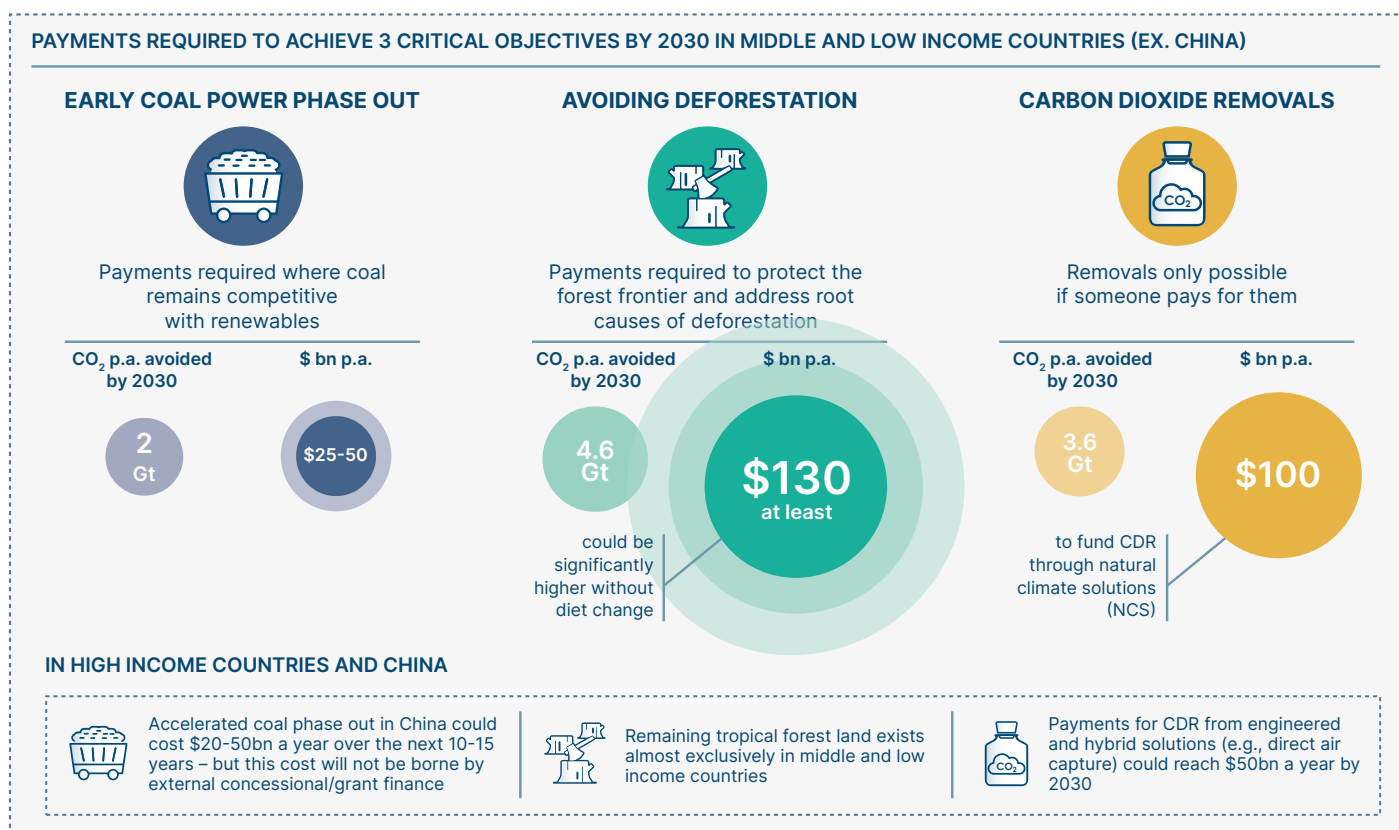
PAYMENTS REQUIRED TO ACHIEVE 3 CRITICAL OBJECTIVES BY 2030 IN MIDDLE AND LOW INCOME COUNTRIES (EX. CHINA)

EARLY COAL POWER PHASE OUT

Payments required where coal remains competitive with renewables

$CO_2$ p.a. avoided by 2030

$ bn p.a.

2 Gt

$25-50

AVOIDING DEFORESTATION

Payments required to protect the forest frontier and address root causes of deforestation

$CO_2$ p.a. avoided by 2030

$ bn p.a.

4.6 Gt

$130 at least

could be significantly higher without diet change

CARBON DIOXIDE REMOVALS

$CO_2$

Removals only possible if someone pays for them

$CO_2$ p.a. avoided by 2030

$ bn p.a.

3.6 Gt

$100

to fund CDR through natural climate solutions (NCS)

IN HIGH INCOME COUNTRIES AND CHINA

Accelerated coal phase out in China could cost $20-50bn a year over the next 10-15 years – but this cost will not be borne by external concessional/grant finance

Remaining tropical forest land exists almost exclusively in middle and low income countries

$CO_2$

Payments for CDR from engineered and hybrid solutions (e.g., direct air capture) could reach $50bn a year by 2030